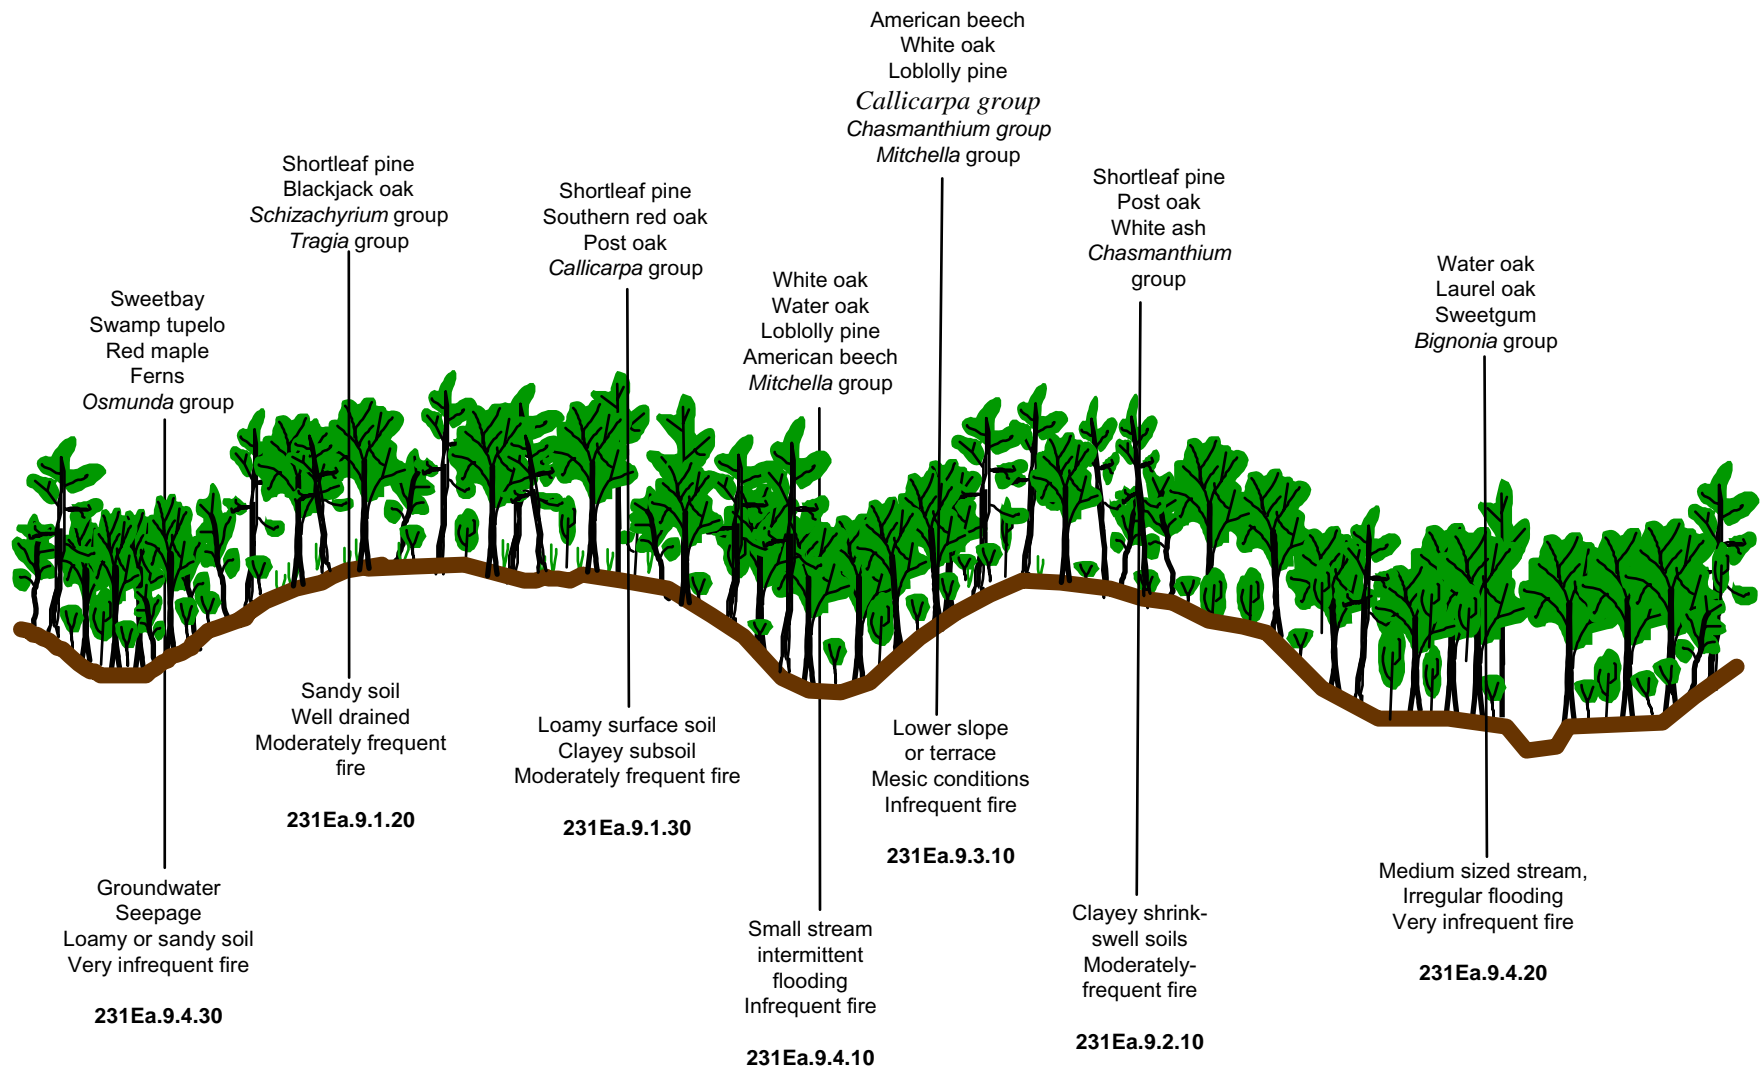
American beech
White oak
Loblolly pine
*Callicarpa group*
*Chasmanthium group*
*Mitchella* group

Shortleaf pine
Blackjack oak
*Schizachyrium* group
*Tragia* group

Shortleaf pine
Southern red oak
Post oak
*Callicarpa* group

Shortleaf pine
Post oak
White ash
*Chasmanthium*
group

Sweetbay
Swamp tupelo
Red maple
Ferns
*Osmunda* group

White oak
Water oak
Loblolly pine
American beech
*Mitchella* group

Water oak
Laurel oak
Sweetgum
*Bignonia* group

Sandy soil
Well drained
Moderately frequent
fire

**231Ea.9.1.20**

Loamy surface soil
Clayey subsoil
Moderately frequent fire

**231Ea.9.1.30**

Lower slope
or terrace
Mesic conditions
Infrequent fire

**231Ea.9.3.10**

Groundwater
Seepage
Loamy or sandy soil
Very infrequent fire

**231Ea.9.4.30**

Small stream
intermittent
flooding
Infrequent fire

**231Ea.9.4.10**

Clayey shrink-
swell soils
Moderately-
frequent fire

**231Ea.9.2.10**

Medium sized stream,
Irregular flooding
Very infrequent fire

**231Ea.9.4.20**